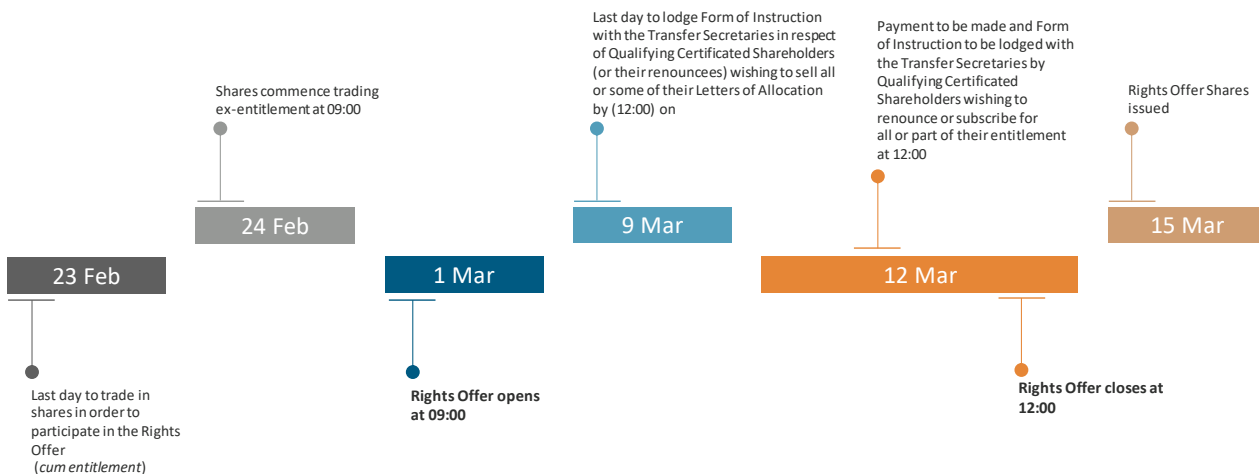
Last day to lodge Form of Instruction with the Transfer Secretaries in respect of Qualifying Certificated Shareholders (or their renouncees) wishing to sell all or some of their Letters of Allocation by (12:00) on

Payment to be made and Form of Instruction to be lodged with the Transfer Secretaries by Qualifying Certificated Shareholders wishing to renounce or subscribe for all or part of their entitlement at 12:00

Shares commence trading ex-entitlement at 09:00

Rights Offer Shares issued

24 Feb

9 Mar

15 Mar

23 Feb

1 Mar

12 Mar

Last day to trade in shares in order to participate in the Rights Offer (*cum entitlement*)

**Rights Offer opens at 09:00**

**Rights Offer closes at 12:00**